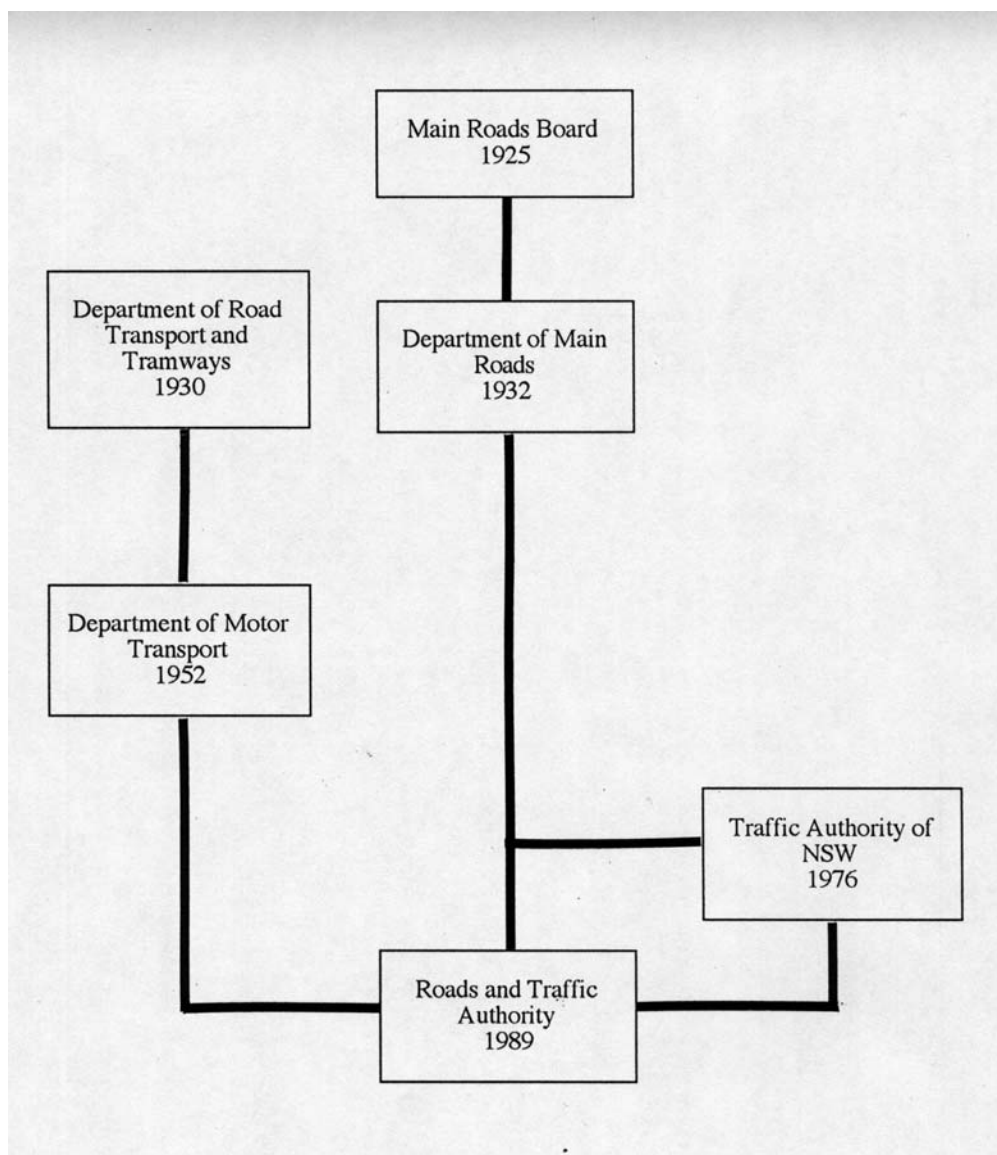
Main Roads Board
1925

Department of Road Transport and Tramways
1930

Department of Main Roads
1932

Department of Motor Transport
1952

Traffic Authority of NSW
1976

Roads and Traffic Authority
1989